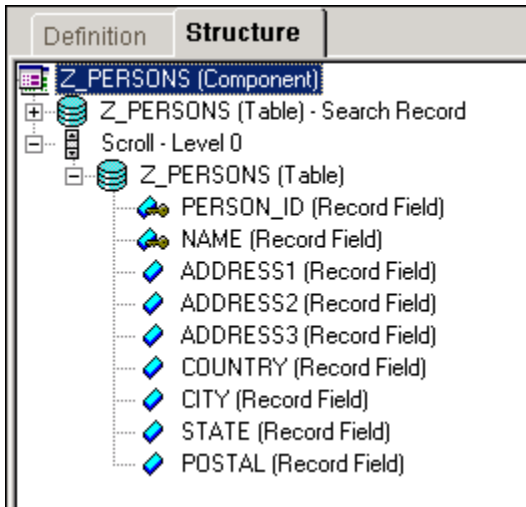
Definition
Structure

Z_PERSONS (Component)
Z_PERSONS (Table) - Search Record
Scroll - Level 0
Z_PERSONS (Table)
PERSON_ID (Record Field)
NAME (Record Field)
ADDRESS1 (Record Field)
ADDRESS2 (Record Field)
ADDRESS3 (Record Field)
COUNTRY (Record Field)
CITY (Record Field)
STATE (Record Field)
POSTAL (Record Field)